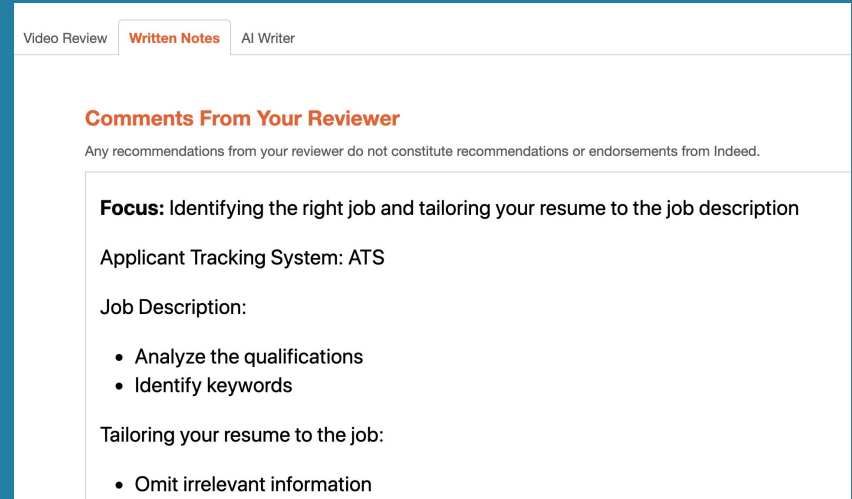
Video Review | Written Notes | AI Writer

Comments From Your Reviewer

Any recommendations from your reviewer do not constitute recommendations or endorsements from Indeed.

**Focus:** Identifying the right job and tailoring your resume to the job description

Applicant Tracking System: ATS

Job Description:

- Analyze the qualifications
- Identify keywords

Tailoring your resume to the job:

- Omit irrelevant information